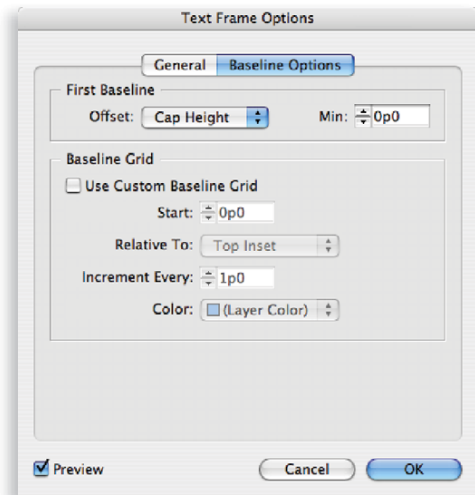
Text Frame Options

General Baseline Options

First Baseline

Offset: Cap Height

Min: 0p0

Baseline Grid

Use Custom Baseline Grid

Start: 0p0

Relative To: Top Inset

Increment Every: 1p0

Color: (Layer Color)

Preview

Cancel

OK